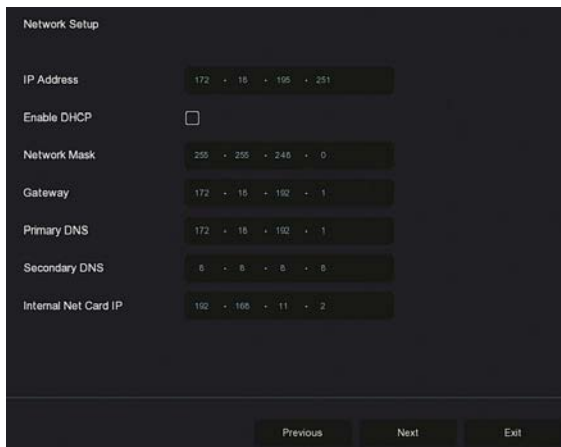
Network Setup

IP Address 172 . 18 . 195 . 251

Enable DHCP

Network Mask 255 . 255 . 248 . 0

Gateway 172 . 18 . 192 . 1

Primary DNS 172 . 18 . 192 . 1

Secondary DNS 8 . 8 . 8 . 8

Internal Net Card IP 192 . 168 . 11 . 2

Previous Next Exit